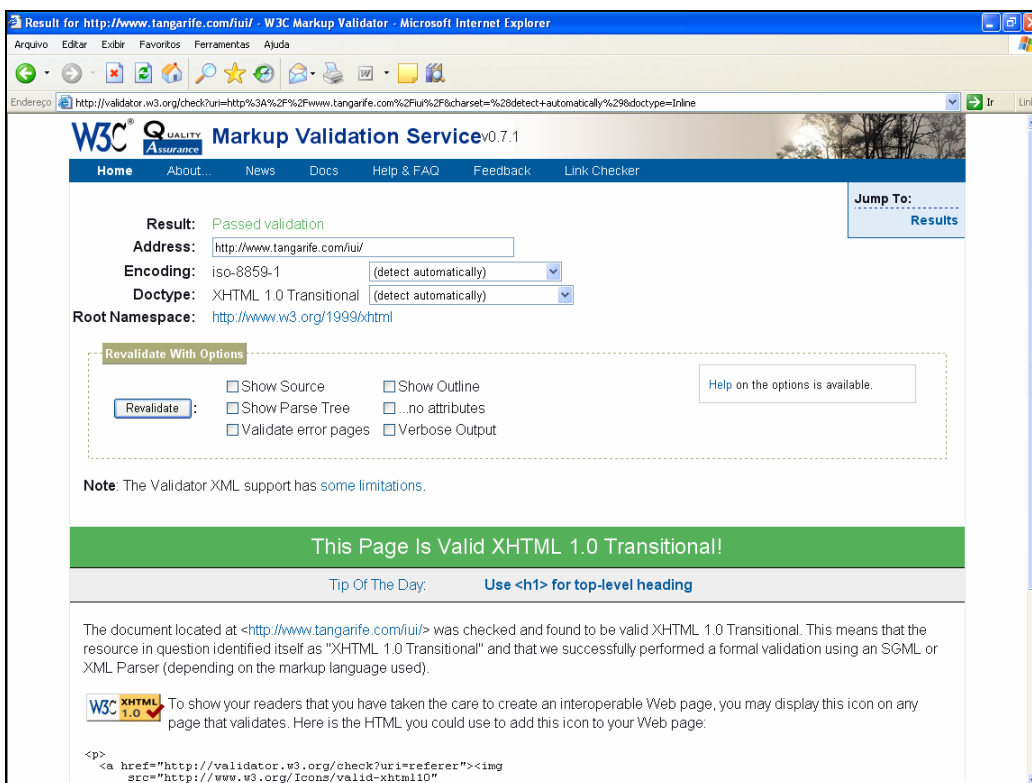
Result for http://www.tangarife.com/iui/ - W3C Markup Validator - Microsoft Internet Explorer

Arquivo Editar Exibir Favoritos Ferramentas Ajuda

Endereço http://validator.w3.org/check?uri=http%3A%2F%2Fwww.tangarife.com%2Fiui%2F&charset=%28detect+automatically%29&doctype=Inline

Ir Lin

W3C® Quality Assurance Markup Validation Service v0.7.1

Home About... News Docs Help & FAQ Feedback Link Checker

Jump To:
Results

Result: Passed validation
Address: http://www.tangarife.com/iui/
Encoding: iso-8859-1 (detect automatically)
Doctype: XHTML 1.0 Transitional (detect automatically)
Root Namespace: http://www.w3.org/1999/xhtml

Revalidate With Options

Revalidate:
Show Source
Show Parse Tree
Validate error pages
Show Outline
...no attributes
Verbose Output

Help on the options is available.

Note: The Validator XML support has some limitations.

This Page Is Valid XHTML 1.0 Transitional!

Tip Of The Day: Use <h1> for top-level heading

The document located at <http://www.tangarife.com/iui/> was checked and found to be valid XHTML 1.0 Transitional. This means that the resource in question identified itself as "XHTML 1.0 Transitional" and that we successfully performed a formal validation using an SGML or XML Parser (depending on the markup language used).

W3C XHTML 1.0 To show your readers that you have taken the care to create an interoperable Web page, you may display this icon on any page that validates. Here is the HTML you could use to add this icon to your Web page:

<p>
<a href="http://validator.w3.org/check?uri=referer"><img
src="http://www.w3.org/Icons/valid-xhtml10"